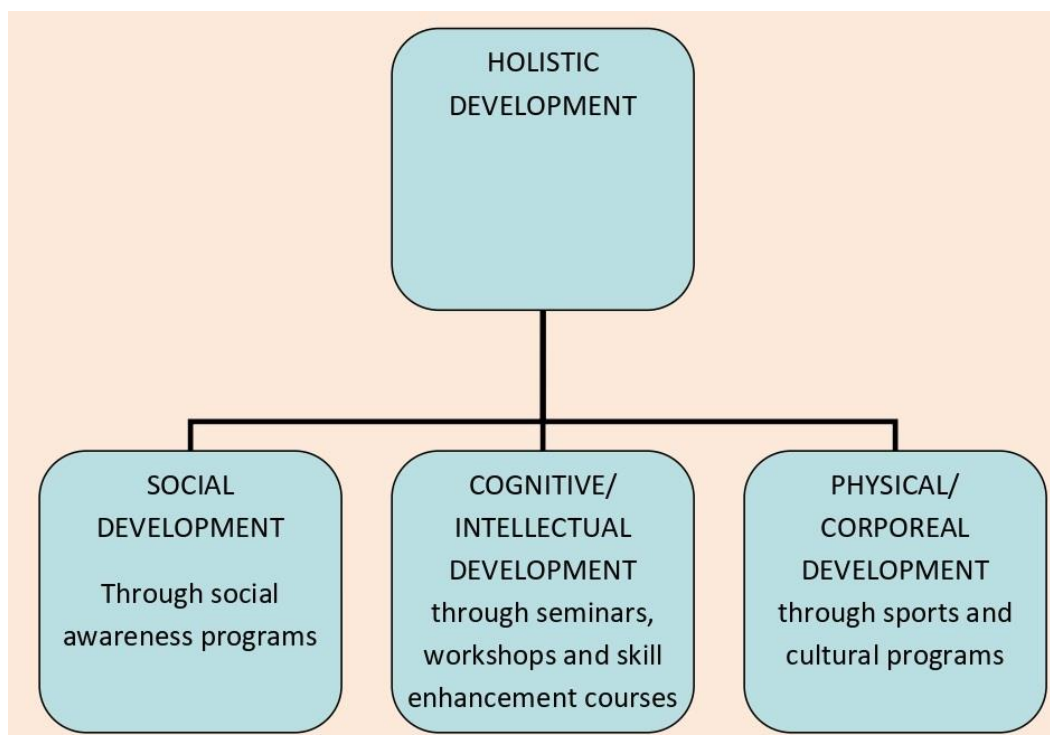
HOLISTIC DEVELOPMENT

SOCIAL DEVELOPMENT
Through social awareness programs

COGNITIVE/ INTELLECTUAL DEVELOPMENT
through seminars, workshops and skill enhancement courses

PHYSICAL/ CORPOREAL DEVELOPMENT
through sports and cultural programs